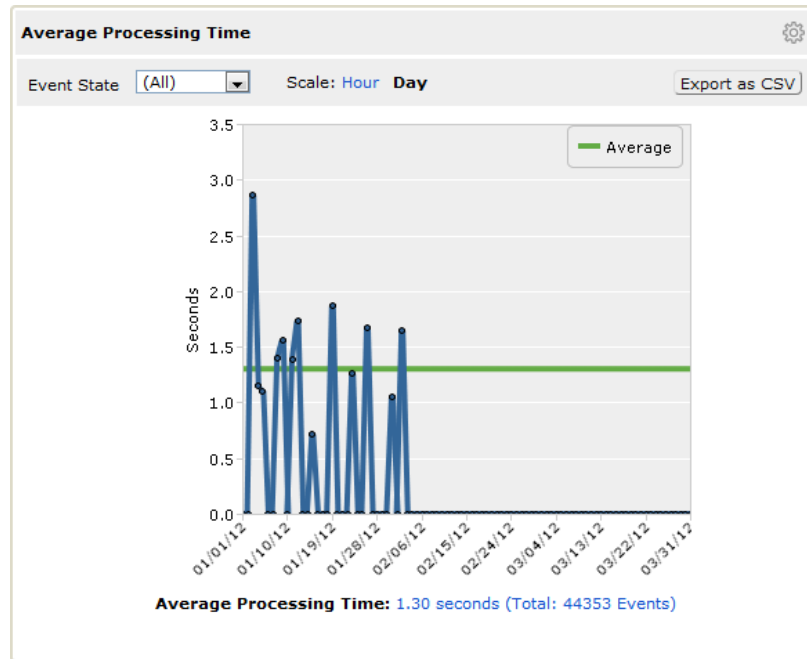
Average Processing Time

Event State (All)

Scale: Hour Day

Export as CSV

Average

3.5
3.0
2.5
2.0
1.5
1.0
0.5
0.0

Seconds

01/01/12
01/10/12
01/19/12
01/28/12
02/06/12
02/15/12
02/24/12
03/04/12
03/13/12
03/22/12
03/31/12

Average Processing Time: 1.30 seconds (Total: 44353 Events)